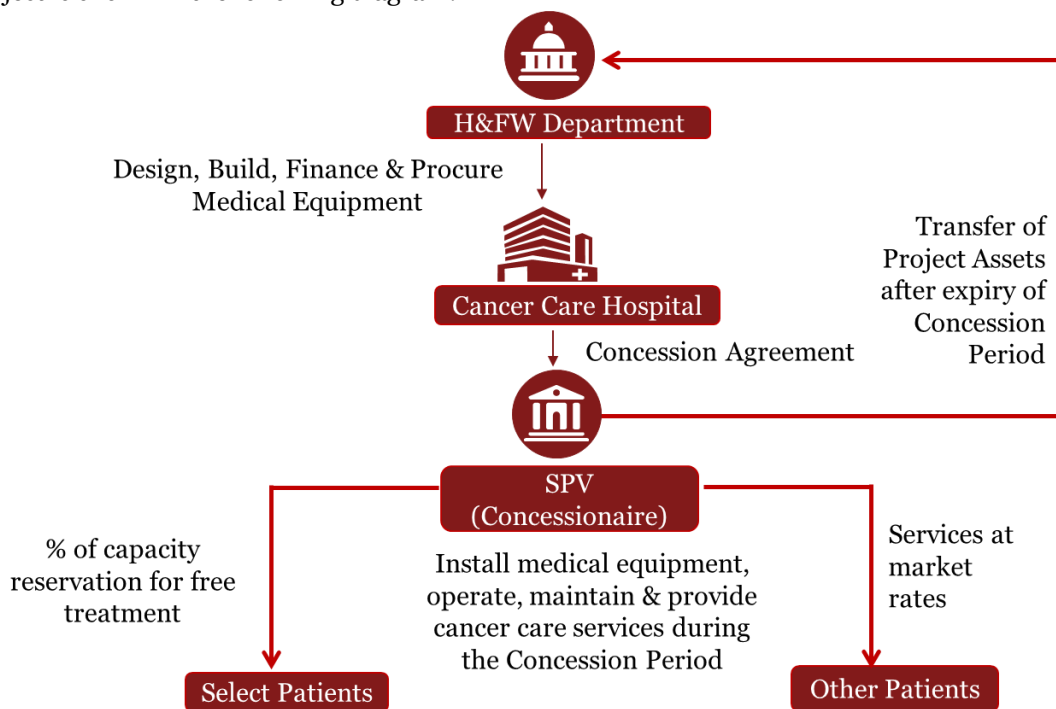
H&FW Department

Design, Build, Finance & Procure Medical Equipment

Transfer of Project Assets after expiry of Concession Period

Cancer Care Hospital

Concession Agreement

SPV (Concessionaire)

% of capacity reservation for free treatment

Install medical equipment, operate, maintain & provide cancer care services during the Concession Period

Services at market rates

Select Patients

Other Patients